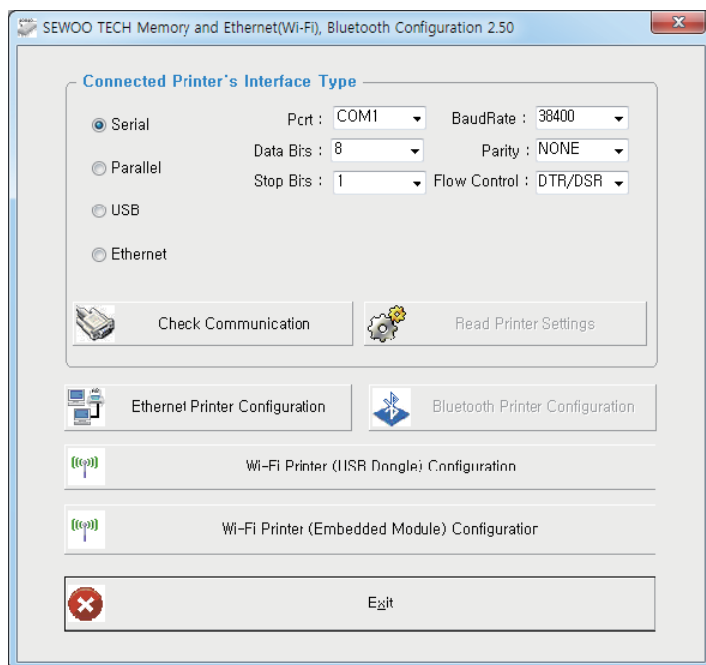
SEWOO TECH Memory and Ethernet(Wi-Fi), Bluetooth Configuration 2.50

Connected Printer's Interface Type

Serial

Parallel

USB

Ethernet

Port : COM1

Data Bits : 8

Stop Bits : 1

BaudRate : 38400

Parity : NONE

Flow Control : DTR/DSR

Check Communication

Read Printer Settings

Ethernet Printer Configuration

Bluetooth Printer Configuration

Wi-Fi Printer (USB Dongle) Configuration

Wi-Fi Printer (Embedded Module) Configuration

Exit